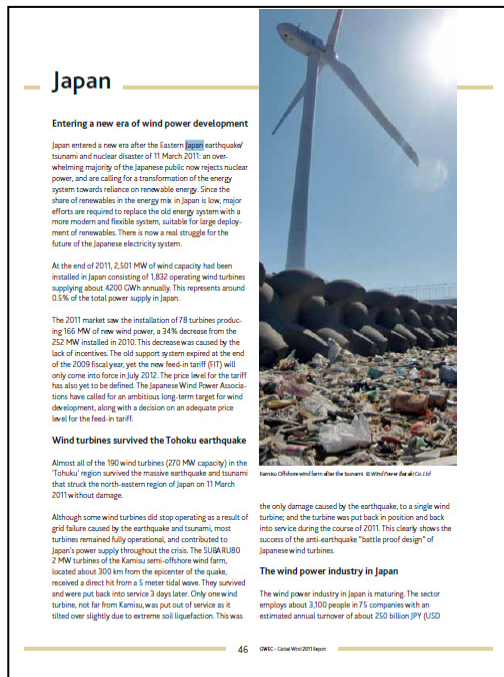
Japan

Entering a new era of wind power development

Japan entered a new era after the Eastern Japan earthquake/ tsunami and nuclear disaster of 11 March 2011: an overwhelming majority of the Japanese public now rejects nuclear power, and are calling for a transformation of the energy system towards reliance on renewable energy. Since the share of renewables in the energy mix in Japan is low, major efforts are required to replace the old energy system with a more modern and flexible system, suitable for large deployment of renewables. There is now a real struggle for the future of the Japanese electricity system.

At the end of 2011, 2,501 MW of wind capacity had been installed in Japan consisting of 1,832 operating wind turbines supplying about 4200 GWh annually. This represents around 0.5% of the total power supply in Japan.

The 2011 market saw the installation of 78 turbines producing 166 MW of new wind power, a 34% decrease from the 252 MW installed in 2010. This decrease was caused by the lack of incentives. The old support system expired at the end of the 2009 fiscal year, yet the new feed-in tariff (FIT) will only come into force in July 2012. The price level for the tariff has also yet to be defined. The Japanese Wind Power Associations have called for an ambitious long-term target for wind development, along with a decision on an adequate price level for the feed-in tariff.

Wind turbines survived the Tohoku earthquake

Almost all of the 190 wind turbines (270 MW capacity) in the 'Tohoku' region survived the massive earthquake and tsunami that struck the north-eastern region of Japan on 11 March 2011 without damage.

Although some wind turbines did stop operating as a result of grid failure caused by the earthquake and tsunami, most turbines remained fully operational, and contributed to Japan's power supply throughout the crisis. The SUBARU80 2 MW turbines of the Kamisu semi-offshore wind farm, located about 300 km from the epicenter of the quake, received a direct hit from a 5 meter tidal wave. They survived and were put back into service 3 days later. Only one wind turbine, not far from Kamisu, was put out of service as it tilted over slightly due to extreme soil liquefaction. This was

Kamisu Offshore wind farm after the tsunami © Wind Power Ibaraki Co. Ltd

the only damage caused by the earthquake, to a single wind turbine; and the turbine was put back in position and back into service during the course of 2011. This clearly shows the success of the anti-earthquake "battle proof design" of Japanese wind turbines.

The wind power industry in Japan

The wind power industry in Japan is maturing. The sector employs about 3,100 people in 75 companies with an estimated annual turnover of about 250 billion JPY (USD

46 GWEC – Global Wind 2011 Report